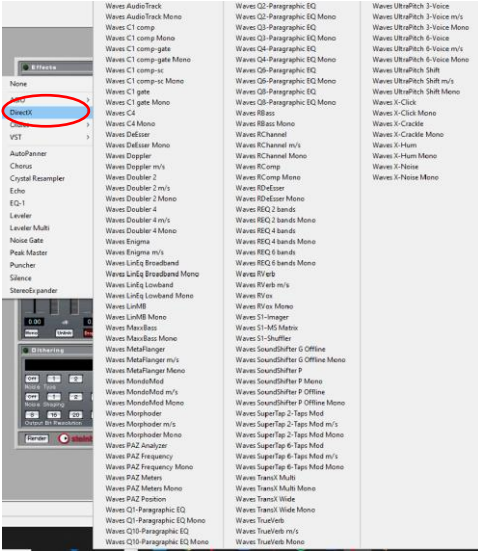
Effects
None
DirectX
VST
AutoPanner
Chorus
Crystal Resampler
Echo
EQ-1
Leveler
Leveler Multi
Noise Gate
Peak Master
Puncher
Silence
StereoExpander

Waves AudioTrack
Waves AudioTrack Mono
Waves C1 comp
Waves C1 comp Mono
Waves C1 comp-gate
Waves C1 comp-gate Mono
Waves C1 comp-sc
Waves C1 comp-sc Mono
Waves C1 gate
Waves C1 gate Mono
Waves C4
Waves C4 Mono
Waves DeEsser
Waves DeEsser Mono
Waves Doppler
Waves Doppler m/s
Waves Doubler 2
Waves Doubler 2 m/s
Waves Doubler 2 Mono
Waves Doubler 4
Waves Doubler 4 m/s
Waves Doubler 4 Mono
Waves Enigma
Waves Enigma m/s
Waves LinEq Broadband
Waves LinEq Broadband Mono
Waves LinEq Lowband
Waves LinEq Lowband Mono
Waves LinMB
Waves LinMB Mono
Waves MaxxBass
Waves MaxxBass Mono
Waves MetaFlanger
Waves MetaFlanger m/s
Waves MetaFlanger Mono
Waves MondoMod
Waves MondoMod m/s
Waves MondoMod Mono
Waves Morphoder
Waves Morphoder m/s
Waves Morphoder Mono
Waves PAZ Analyzer
Waves PAZ Frequency
Waves PAZ Frequency Mono
Waves PAZ Meters
Waves PAZ Meters Mono
Waves PAZ Position
Waves Q1-Paragraphic EQ
Waves Q1-Paragraphic EQ Mono
Waves Q10-Paragraphic EQ
Waves Q10-Paragraphic EQ Mono

Waves Q2-Paragraphic EQ
Waves Q2-Paragraphic EQ Mono
Waves Q3-Paragraphic EQ
Waves Q3-Paragraphic EQ Mono
Waves Q4-Paragraphic EQ
Waves Q4-Paragraphic EQ Mono
Waves Q6-Paragraphic EQ
Waves Q6-Paragraphic EQ Mono
Waves Q8-Paragraphic EQ
Waves Q8-Paragraphic EQ Mono
Waves RBass
Waves RBass Mono
Waves RChannel
Waves RChannel m/s
Waves RChannel Mono
Waves RComp
Waves RComp Mono
Waves RDeEsser
Waves RDeEsser Mono
Waves REQ 2 bands
Waves REQ 2 bands Mono
Waves REQ 4 bands
Waves REQ 4 bands Mono
Waves REQ 6 bands
Waves REQ 6 bands Mono
Waves RVerb
Waves RVerb m/s
Waves RVox
Waves RVox Mono
Waves S1-Imager
Waves S1-MS Matrix
Waves S1-Shuffler
Waves SoundShifter G Offline
Waves SoundShifter G Offline Mono
Waves SoundShifter P
Waves SoundShifter P Mono
Waves SoundShifter P Offline
Waves SoundShifter P Offline Mono
Waves SuperTap 2-Taps Mod
Waves SuperTap 2-Taps Mod m/s
Waves SuperTap 2-Taps Mod Mono
Waves SuperTap 6-Taps Mod
Waves SuperTap 6-Taps Mod m/s
Waves SuperTap 6-Taps Mod Mono
Waves TransX Multi
Waves TransX Multi Mono
Waves TransX Wide
Waves TransX Wide Mono
Waves TrueVerb
Waves TrueVerb m/s
Waves TrueVerb Mono

Waves UltraPitch 3-Voice
Waves UltraPitch 3-Voice m/s
Waves UltraPitch 3-Voice Mono
Waves UltraPitch 6-Voice
Waves UltraPitch 6-Voice m/s
Waves UltraPitch 6-Voice Mono
Waves UltraPitch Shift
Waves UltraPitch Shift m/s
Waves UltraPitch Shift Mono
Waves X-Click
Waves X-Click Mono
Waves X-Crackle
Waves X-Crackle Mono
Waves X-Hum
Waves X-Hum Mono
Waves X-Noise
Waves X-Noise Mono

Dithering
Noise Type
Noise Shaping
Output Bit Resolution
Render